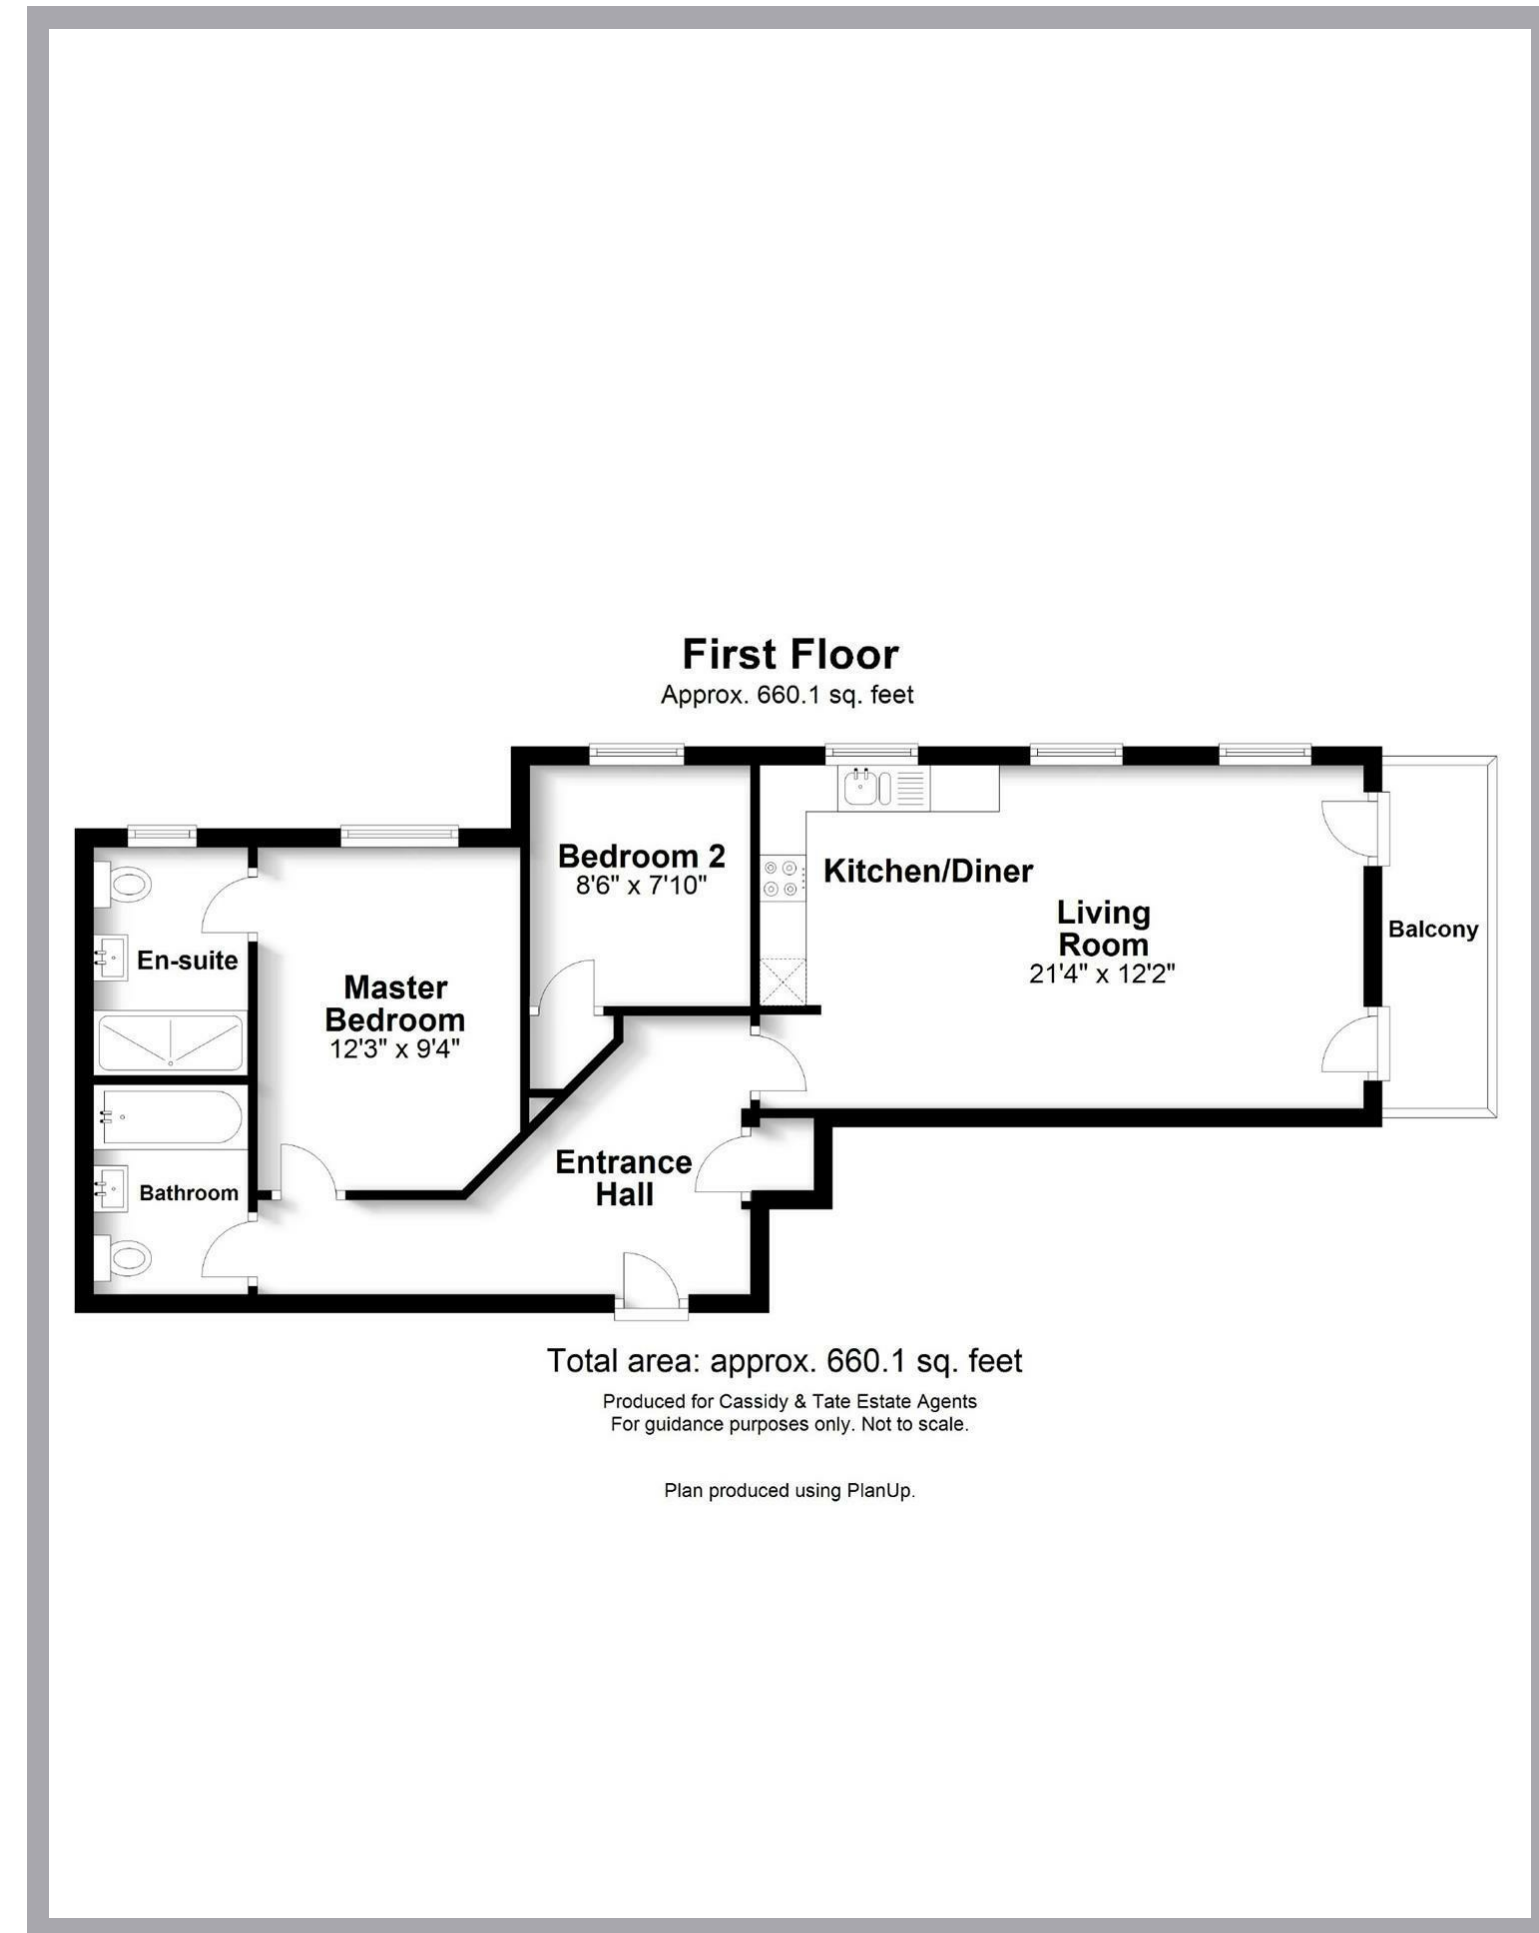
First Floor
Approx. 660.1 sq. feet

Bedroom 2
8'6" x 7'10"

Kitchen/Diner

Living Room
21'4" x 12'2"

Balcony

En-suite

Master Bedroom
12'3" x 9'4"

Bathroom

Entrance Hall

Total area: approx. 660.1 sq. feet

Produced for Cassidy & Tate Estate Agents
For guidance purposes only. Not to scale.

Plan produced using PlanUp.